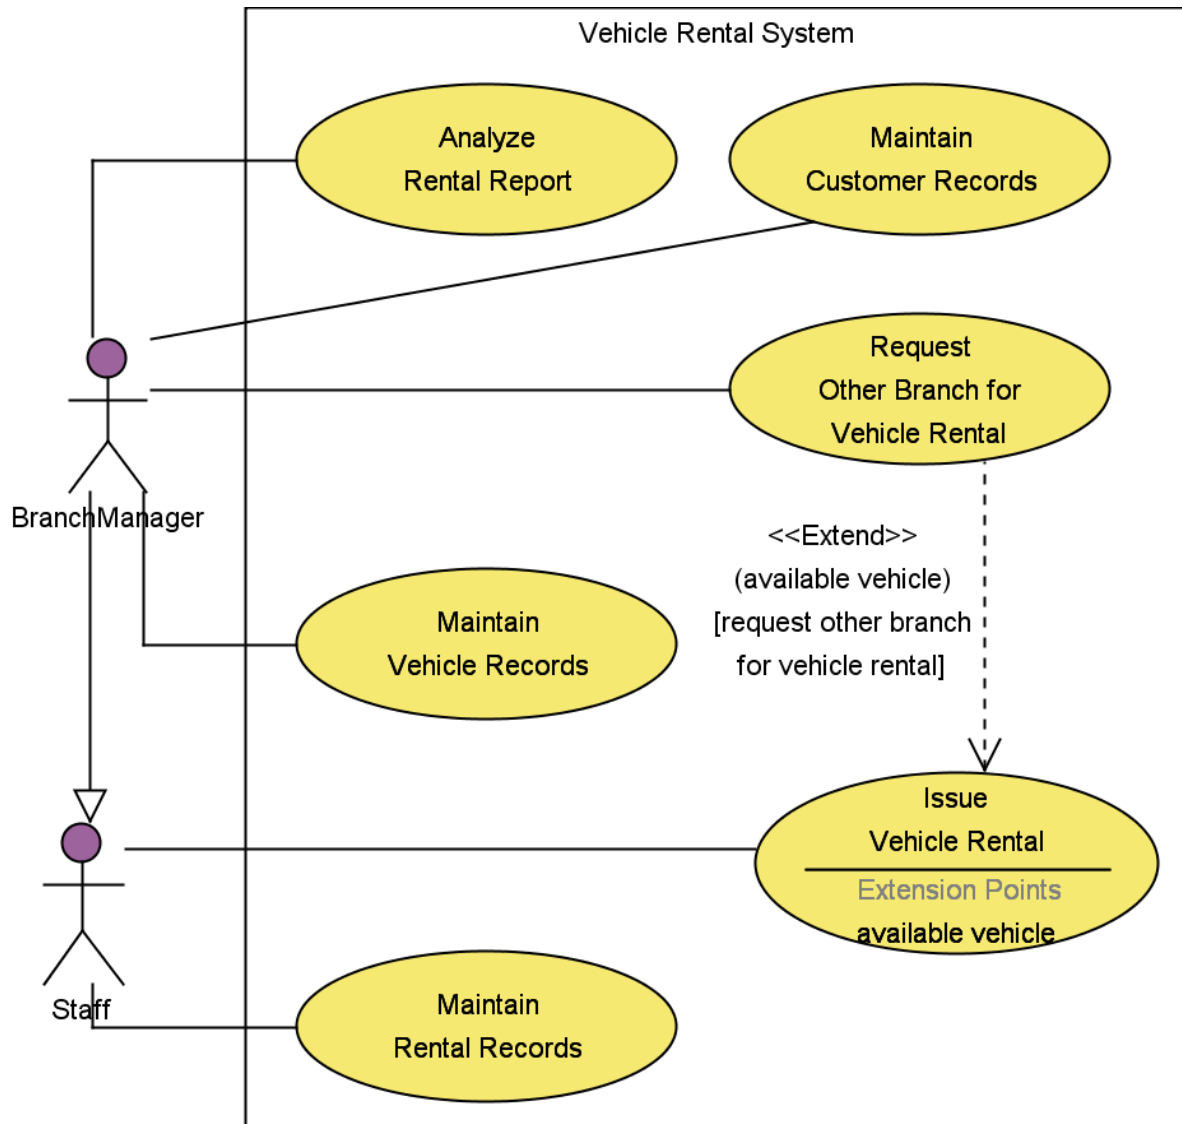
Vehicle Rental System

Analyze Rental Report

Maintain Customer Records

Request Other Branch for Vehicle Rental

BranchManager

<<Extend>>
(available vehicle)
[request other branch for vehicle rental]

Maintain Vehicle Records

Issue Vehicle Rental
Extension Points
available vehicle

Staff

Maintain Rental Records